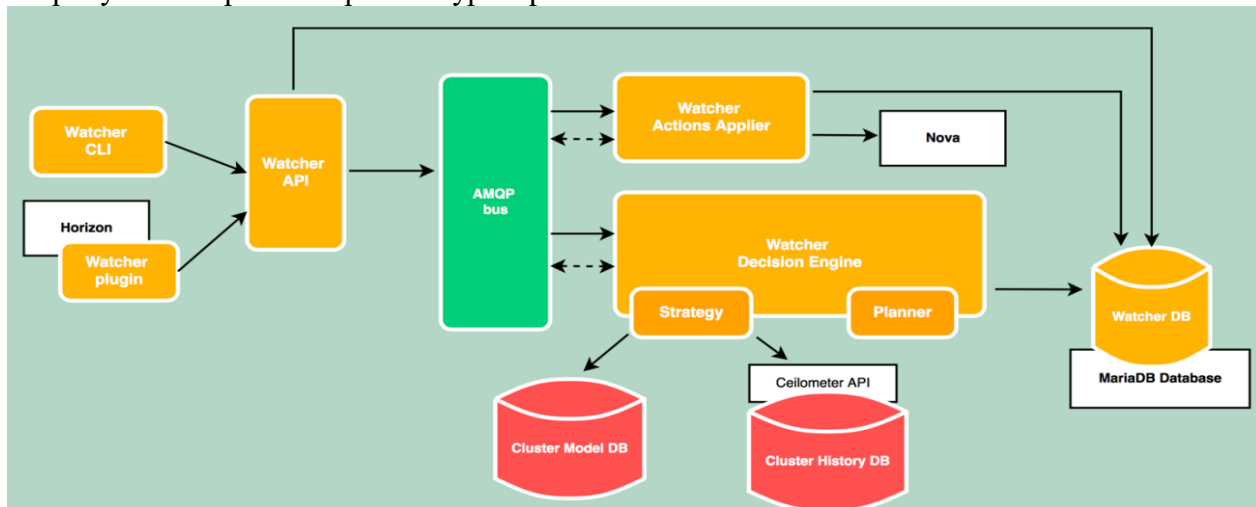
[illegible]

Watcher CLI

Horizon

Watcher plugin

Watcher API

AMQP bus

Watcher Actions Applier

Nova

Watcher Decision Engine

Strategy

Planner

Watcher DB

MariaDB Database

Ceilometer API

Cluster Model DB

Cluster History DB